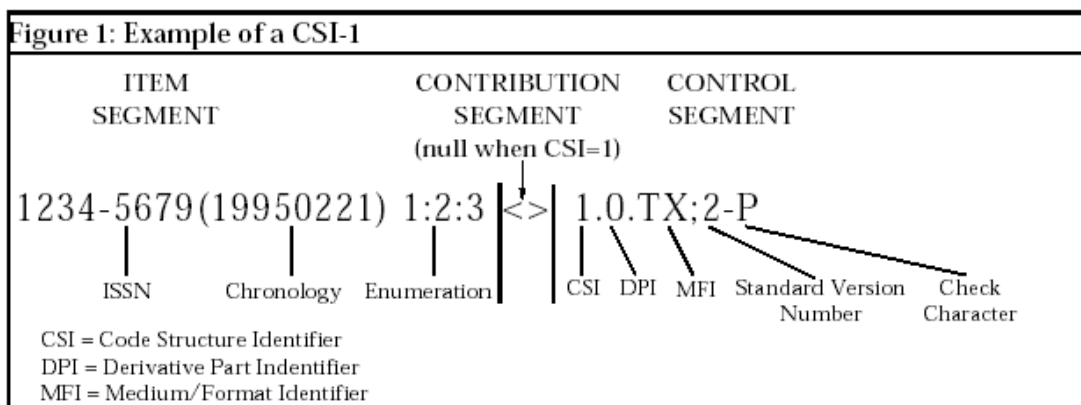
Figure 1: Example of a CSI-1

ITEM SEGMENT

CONTRIBUTION SEGMENT (null when CSI=1)

CONTROL SEGMENT

1234-5679(19950221) 1:2:3 <> 1.0.TX;2-P

ISSN

Chronology

Enumeration

CSI

DPI

MFI

Standard Version Number

Check Character

CSI = Code Structure Identifier
DPI = Derivative Part Indentifier
MFI = Medium/Format Identifier